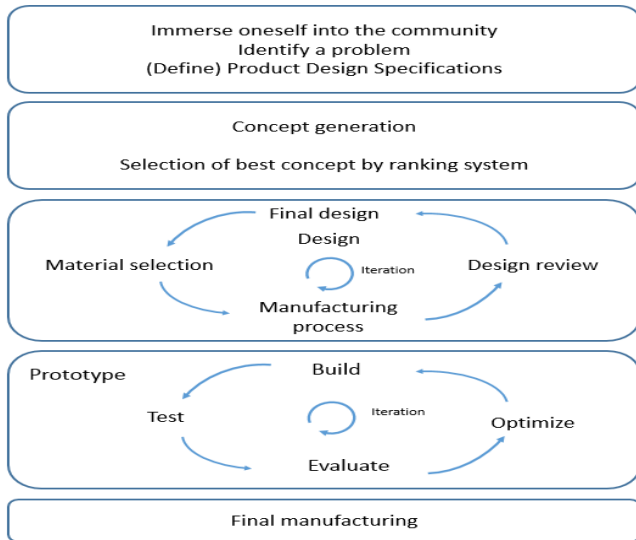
Immerse oneself into the community
Identify a problem
(Define) Product Design Specifications

Concept generation

Selection of best concept by ranking system

Final design

Design

Material selection

Iteration

Design review

Manufacturing process

Prototype

Build

Test

Iteration

Optimize

Evaluate

Final manufacturing